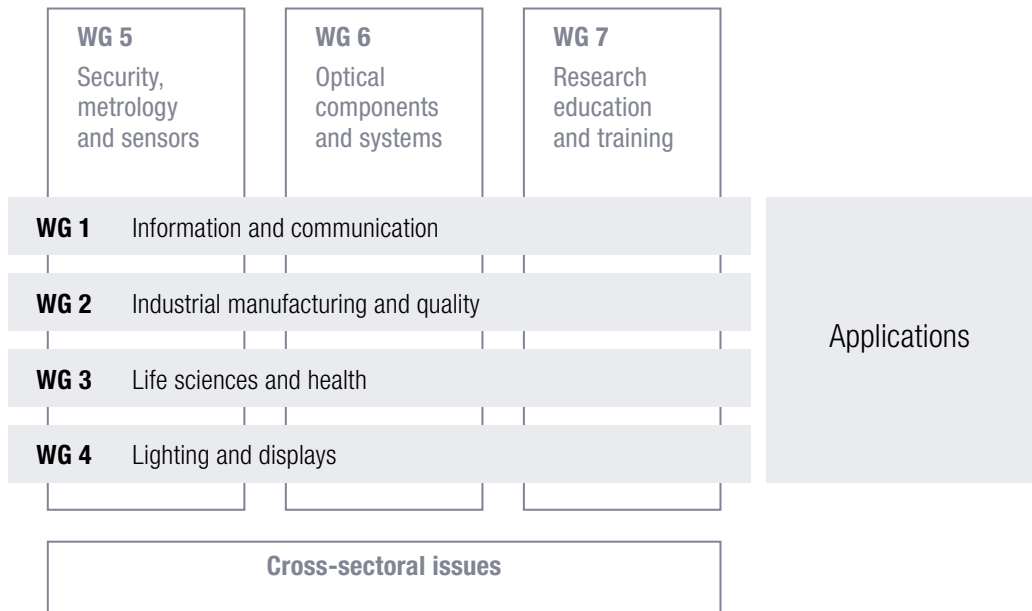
WG 5
Security, metrology and sensors

WG 6
Optical components and systems

WG 7
Research education and training

WG 1 Information and communication

WG 2 Industrial manufacturing and quality

WG 3 Life sciences and health

WG 4 Lighting and displays

Applications

Cross-sectoral issues